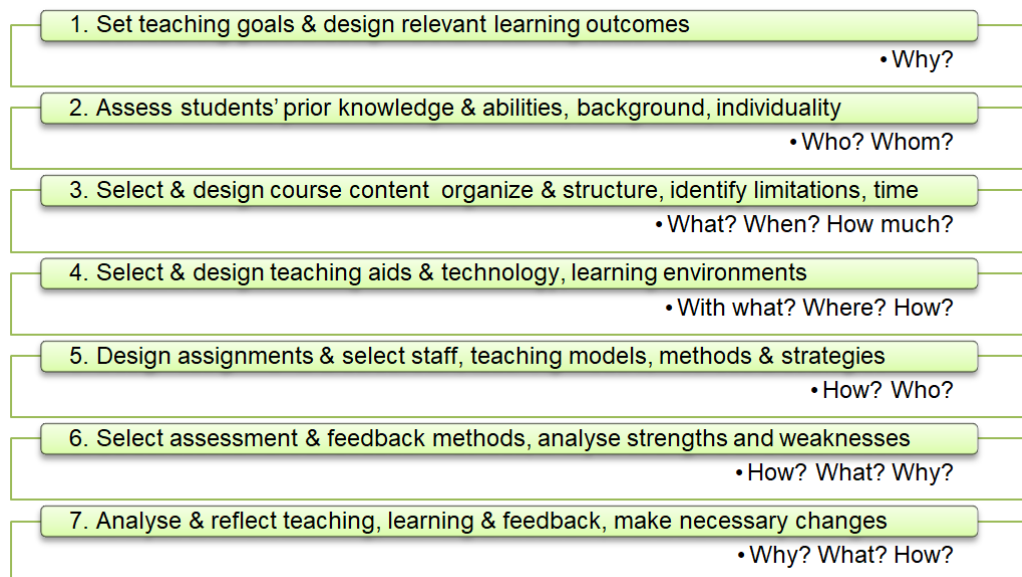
1. Set teaching goals & design relevant learning outcomes

• Why?

2. Assess students' prior knowledge & abilities, background, individuality

• Who? Whom?

3. Select & design course content organize & structure, identify limitations, time

• What? When? How much?

4. Select & design teaching aids & technology, learning environments

• With what? Where? How?

5. Design assignments & select staff, teaching models, methods & strategies

• How? Who?

6. Select assessment & feedback methods, analyse strengths and weaknesses

• How? What? Why?

7. Analyse & reflect teaching, learning & feedback, make necessary changes

• Why? What? How?